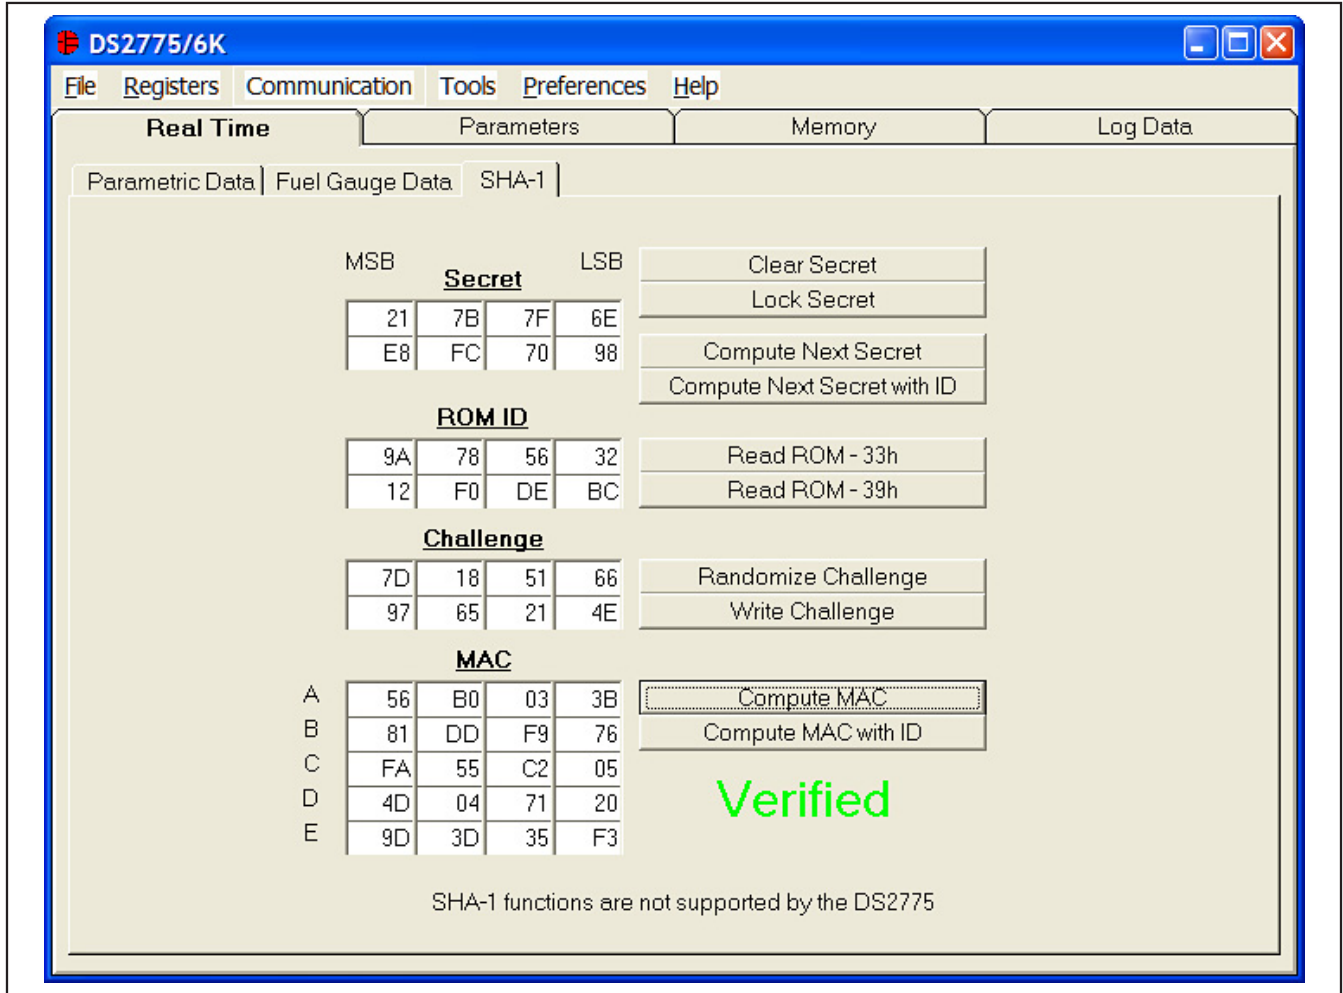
DS2775/6K

File Registers Communication Tools Preferences Help

Real Time | Parameters | Memory | Log Data

Parametric Data | Fuel Gauge Data | SHA-1

MSB **Secret** LSB

| 21 | 7B | 7F | 6E |
|---|---|---|---|
| E8 | FC | 70 | 98 |

Clear Secret
Lock Secret
Compute Next Secret
Compute Next Secret with ID

**ROM ID**

| 9A | 78 | 56 | 32 |
|---|---|---|---|
| 12 | F0 | DE | BC |

Read ROM - 33h
Read ROM - 39h

**Challenge**

| 7D | 18 | 51 | 66 |
|---|---|---|---|
| 97 | 65 | 21 | 4E |

Randomize Challenge
Write Challenge

**MAC**

| | | | | |
|---|---|---|---|---|
| A | 56 | B0 | 03 | 3B |
| B | 81 | DD | F9 | 76 |
| C | FA | 55 | C2 | 05 |
| D | 4D | 04 | 71 | 20 |
| E | 9D | 3D | 35 | F3 |

Compute MAC
Compute MAC with ID

Verified

SHA-1 functions are not supported by the DS2775